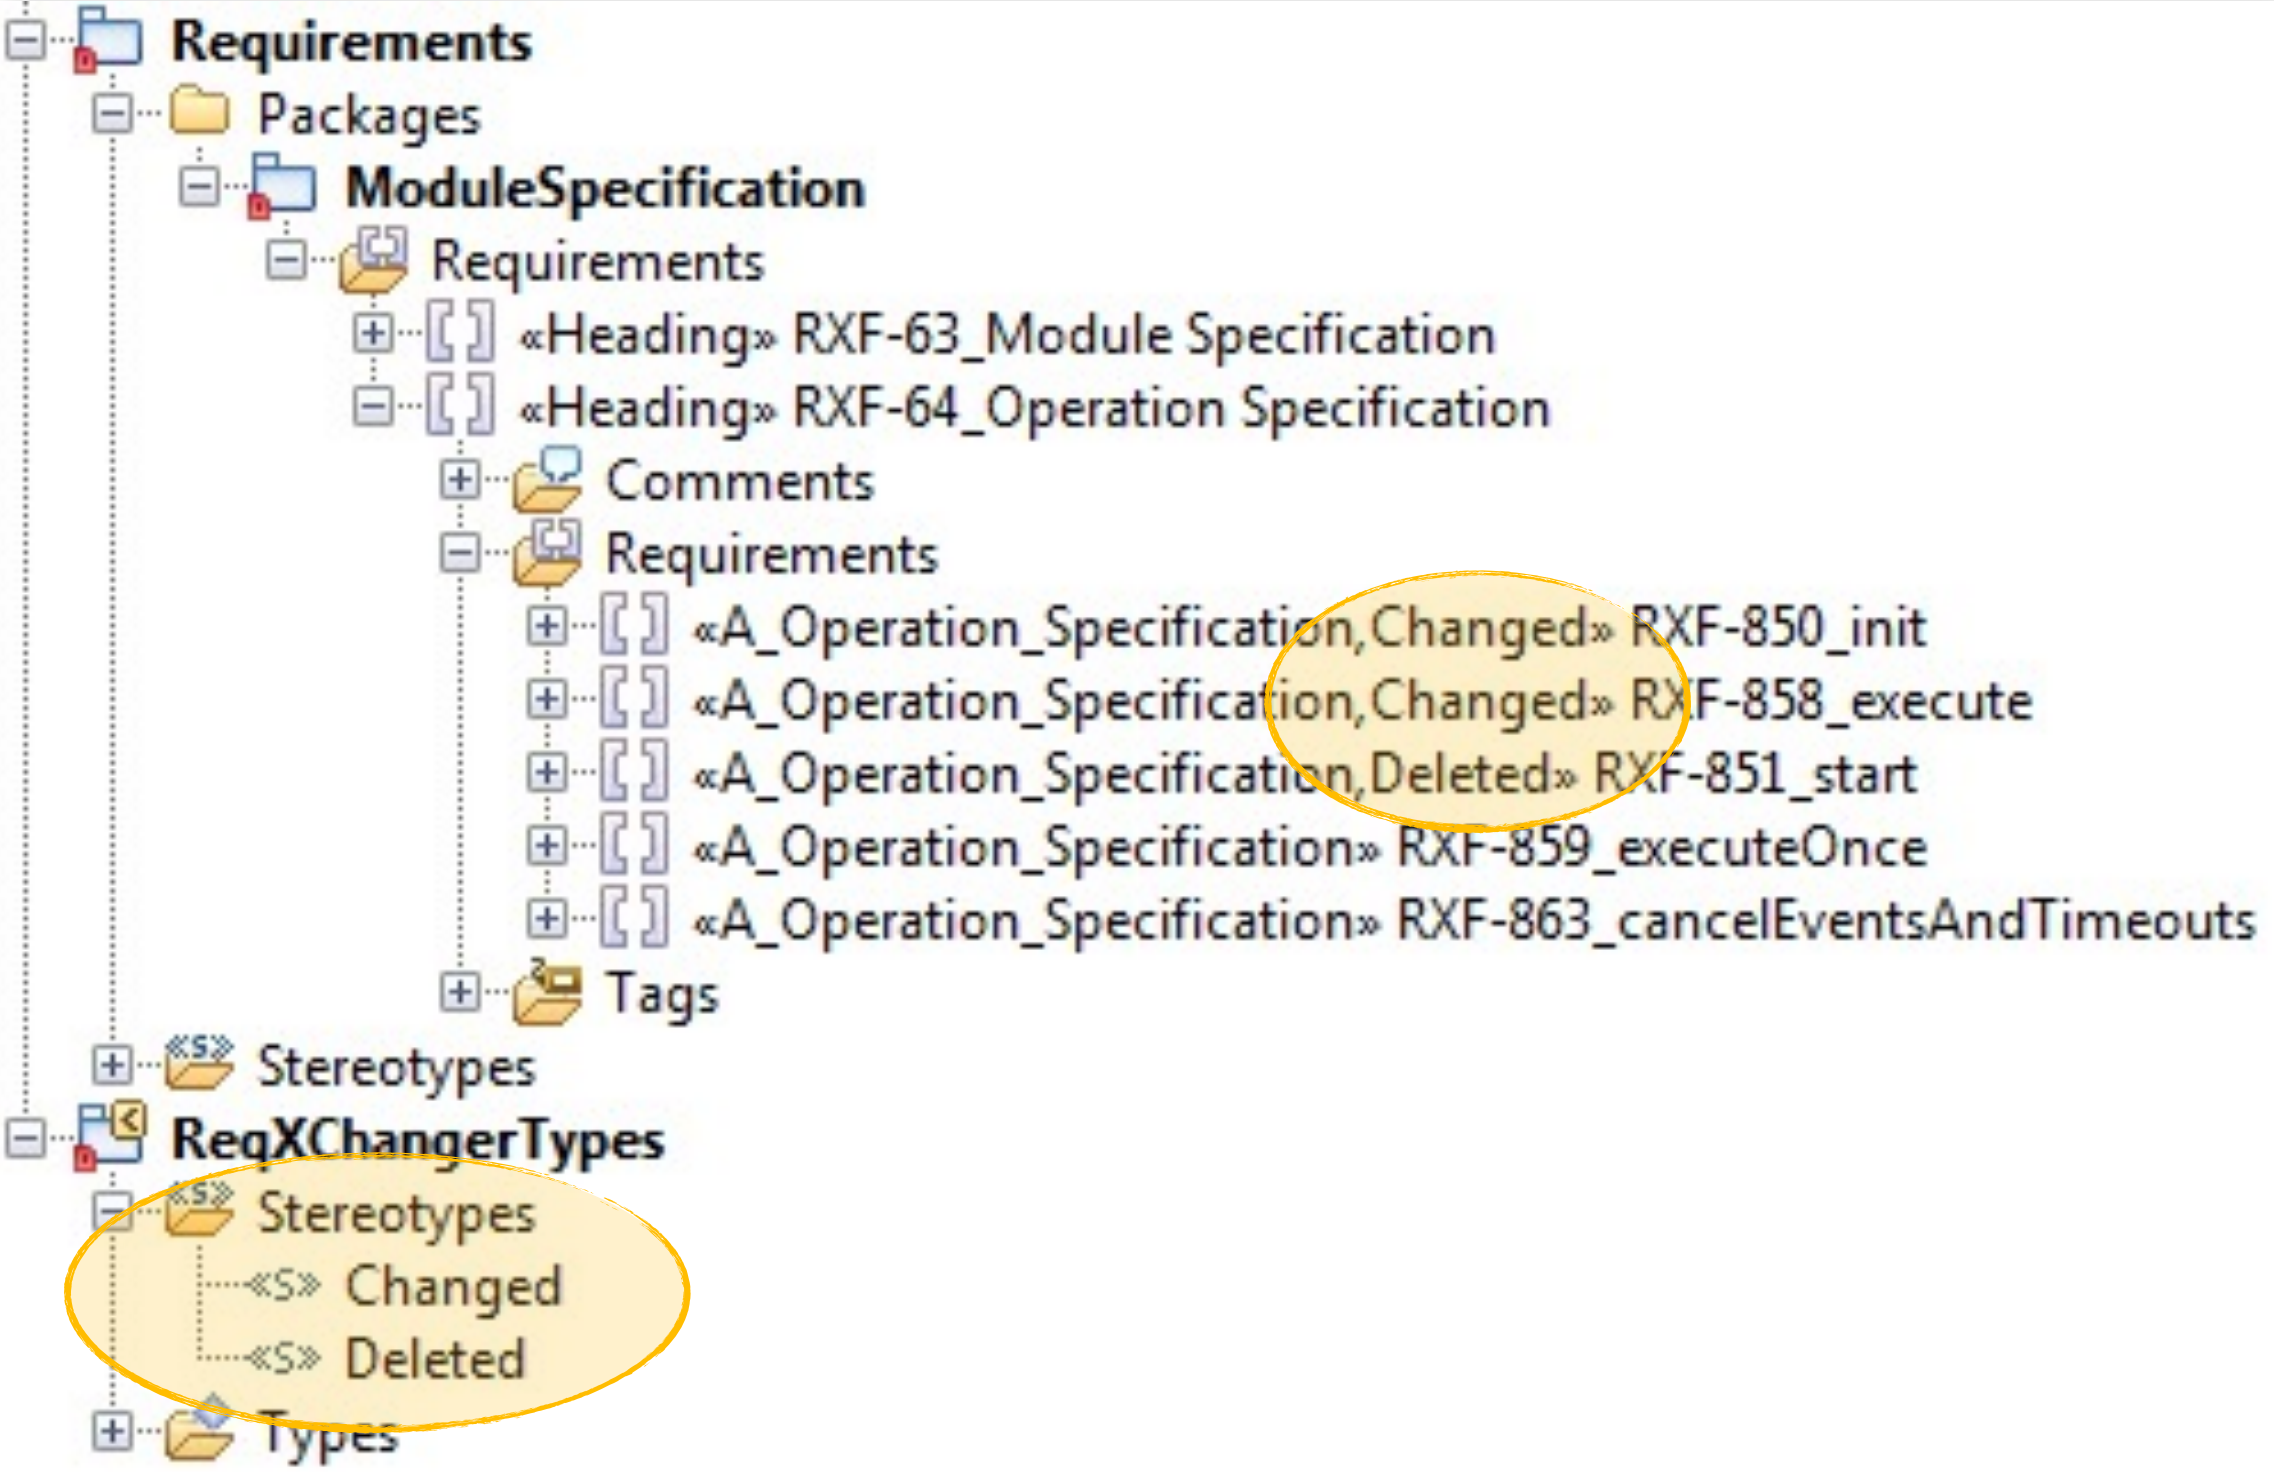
Requirements
Packages
ModuleSpecification
Requirements
«Heading» RXF-63_Module Specification
«Heading» RXF-64_Operation Specification
Comments
Requirements
«A_Operation_Specification,Changed» RXF-850_init
«A_Operation_Specification,Changed» RXF-858_execute
«A_Operation_Specification,Deleted» RXF-851_start
«A_Operation_Specification» RXF-859_executeOnce
«A_Operation_Specification» RXF-863_cancelEventsAndTimeouts
Tags
«S» Stereotypes
ReqXChangerTypes
«S» Stereotypes
«S» Changed
«S» Deleted
Types